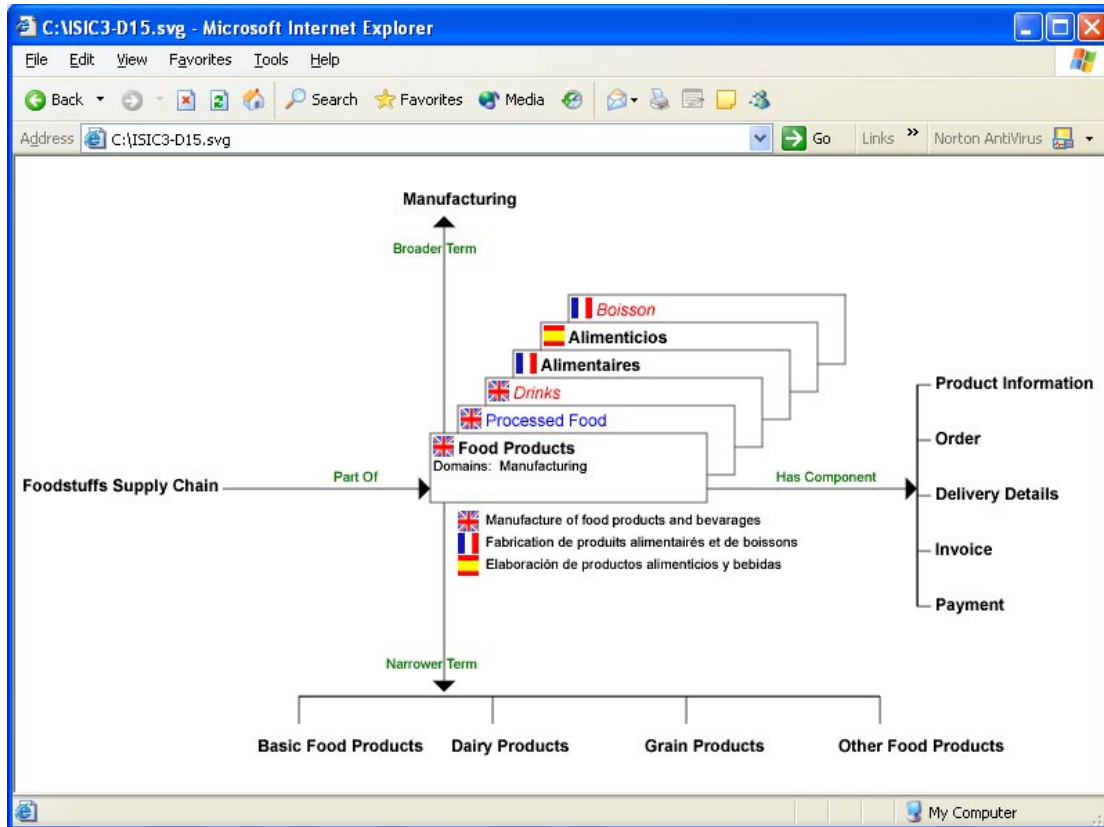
C:\ISIC3-D15.svg - Microsoft Internet Explorer

File Edit View Favorites Tools Help

Back Search Favorites Media

Address C:\ISIC3-D15.svg Go Links » Norton AntiVirus

Manufacturing

Broader Term

Boisson

Alimenticios

Alimentaires

Drinks

Processed Food

Food Products
Domains: Manufacturing

Foodstuffs Supply Chain

Part Of

Has Component

Product Information

Order

Delivery Details

Invoice

Payment

Manufacture of food products and bevarages
Fabrication de produits alimentairés et de boissons
Elaboración de productos alimenticios y bebidas

Narrower Term

Basic Food Products

Dairy Products

Grain Products

Other Food Products

My Computer